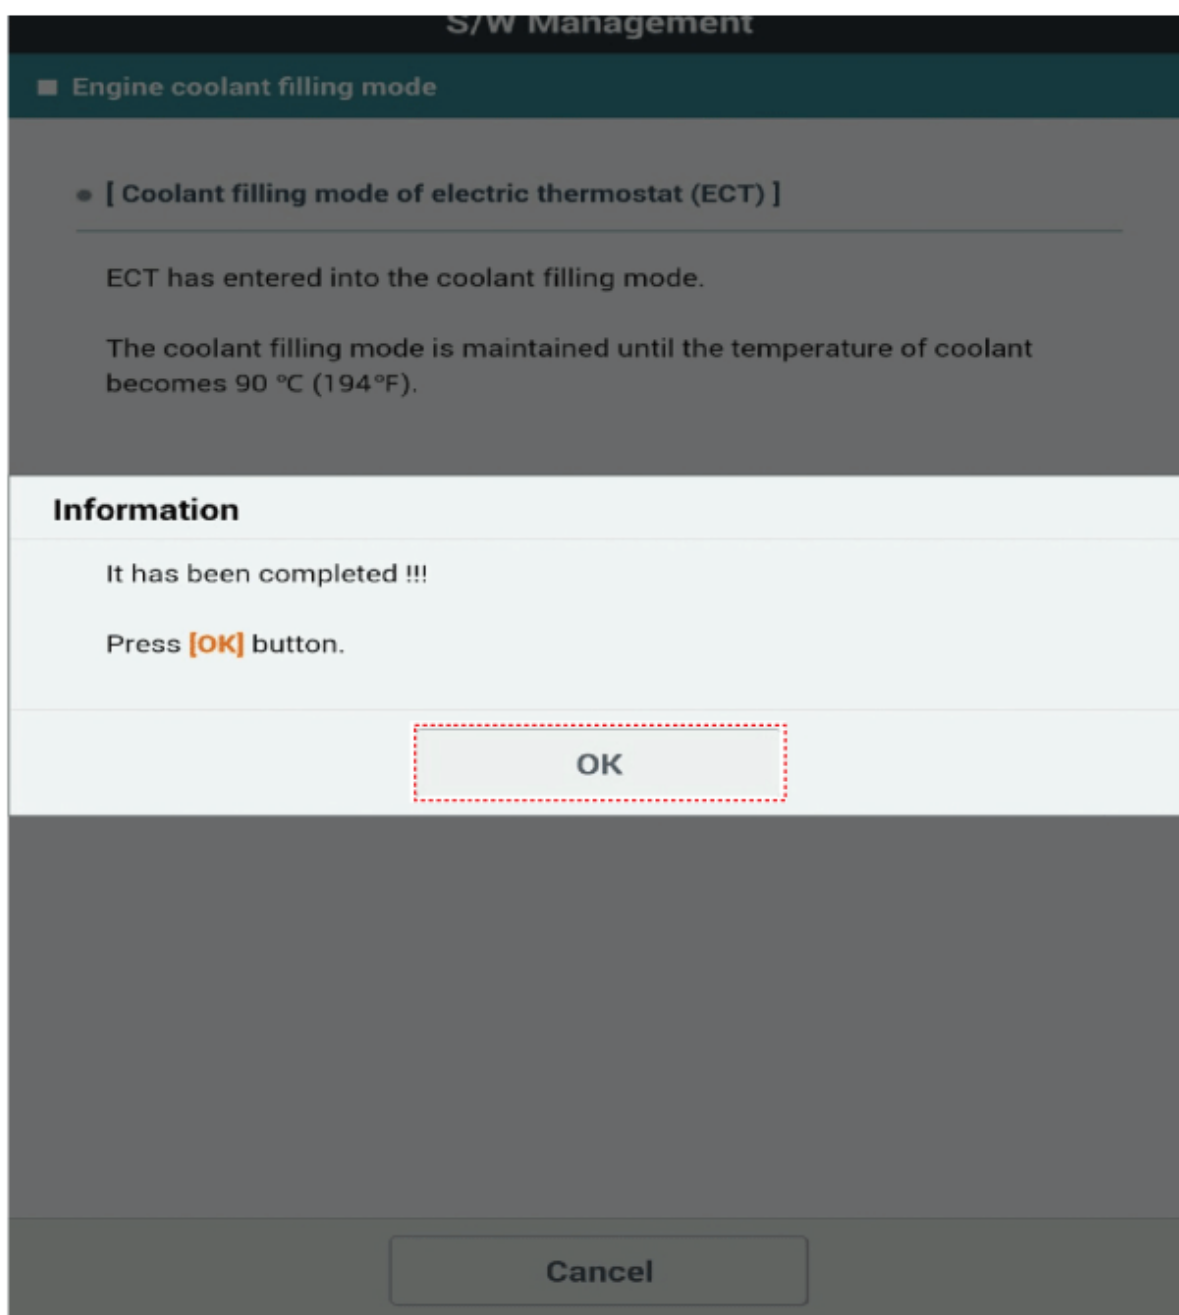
S/W Management

Engine coolant filling mode

[ Coolant filling mode of electric thermostat (ECT) ]

ECT has entered into the coolant filling mode.

The coolant filling mode is maintained until the temperature of coolant becomes 90 °C (194°F).

Information

It has been completed !!!

Press [OK] button.

OK

Cancel